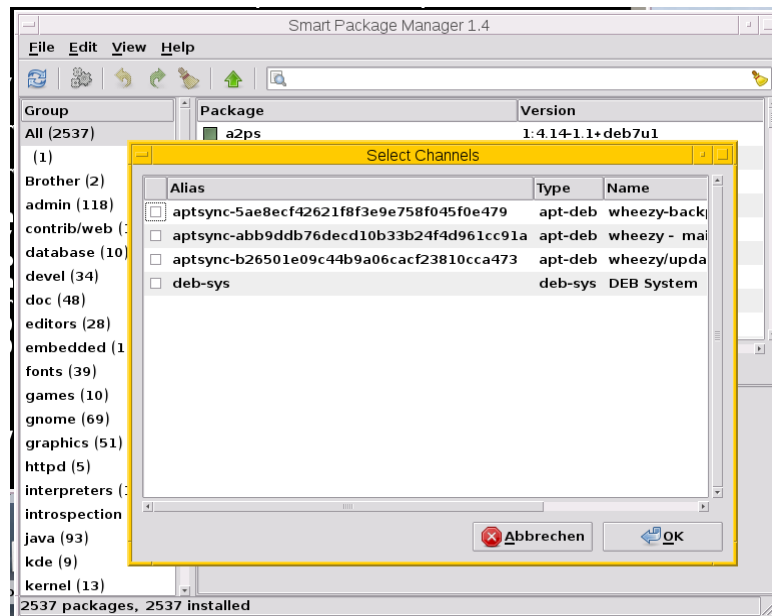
Smart Package Manager 1.4

File Edit View Help

| Group |
|---|
| All (2537) |
| (1) |
| Brother (2) |
| admin (118) |
| contrib/web ( |
| database (10) |
| devel (34) |
| doc (48) |
| editors (28) |
| embedded (1 |
| fonts (39) |
| games (10) |
| gnome (69) |
| graphics (51) |
| httpd (5) |
| interpreters ( |
| introspection |
| java (93) |
| kde (9) |
| kernel (13) |

| Package | Version |
|---|---|
| a2ps | 1:4.14-1.1+deb7u1 |

Select Channels

| Alias | Type | Name |
|---|---|---|
| aptsync-5ae8ecf42621f8f3e9e758f045f0e479 | apt-deb | wheezy-backp |
| aptsync-abb9ddb76decd10b33b24f4d961cc91a | apt-deb | wheezy - mai |
| aptsync-b26501e09c44b9a06cacf23810cca473 | apt-deb | wheezy/upda |
| deb-sys | deb-sys | DEB System |

Abbrechen
OK

2537 packages, 2537 installed